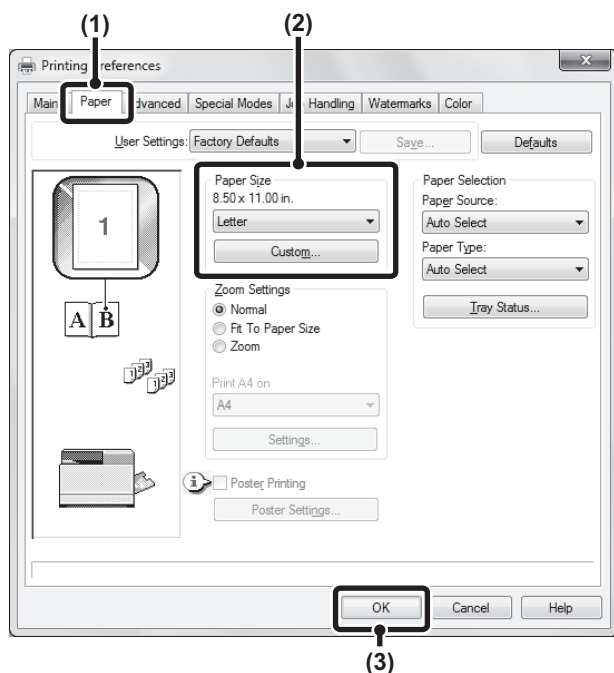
(1)
(2)

Printing references

Main | Paper | dvanced | Special Modes | Jo Handling | Watermarks | Color

User Settings: Factory Defaults
Save...
Defaults

1

A B

Paper Size
8.50 x 11.00 in.
Letter
Custom...

Paper Selection
Paper Source:
Auto Select
Paper Type:
Auto Select
Tray Status...

Zoom Settings
Normal
Fit To Paper Size
Zoom

Print A4 on
A4
Settings...

Poster Printing
Poster Settings...

OK
Cancel
Help

(3)